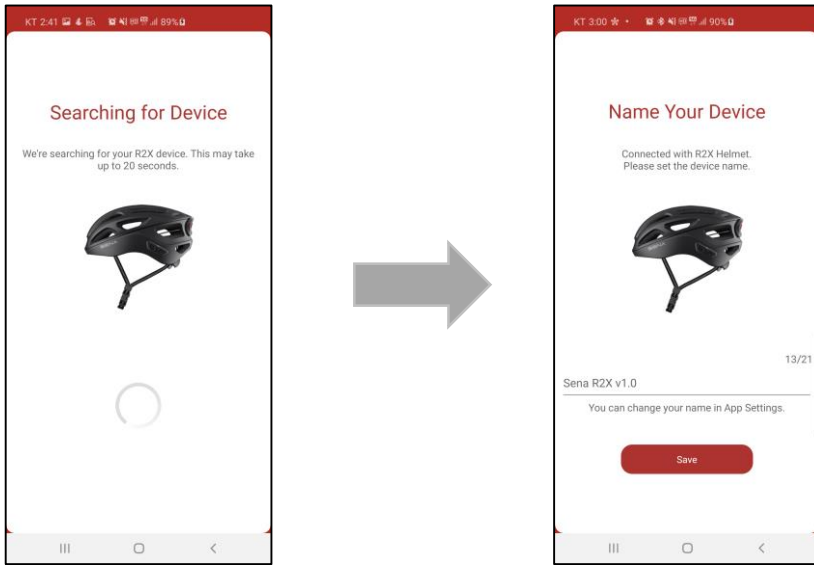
KT 2:41 89%

Searching for Device

We're searching for your R2X device. This may take up to 20 seconds.

KT 3:00 90%

Name Your Device

Connected with R2X Helmet. Please set the device name.

13/21

Sena R2X v1.0

You can change your name in App Settings.

Save